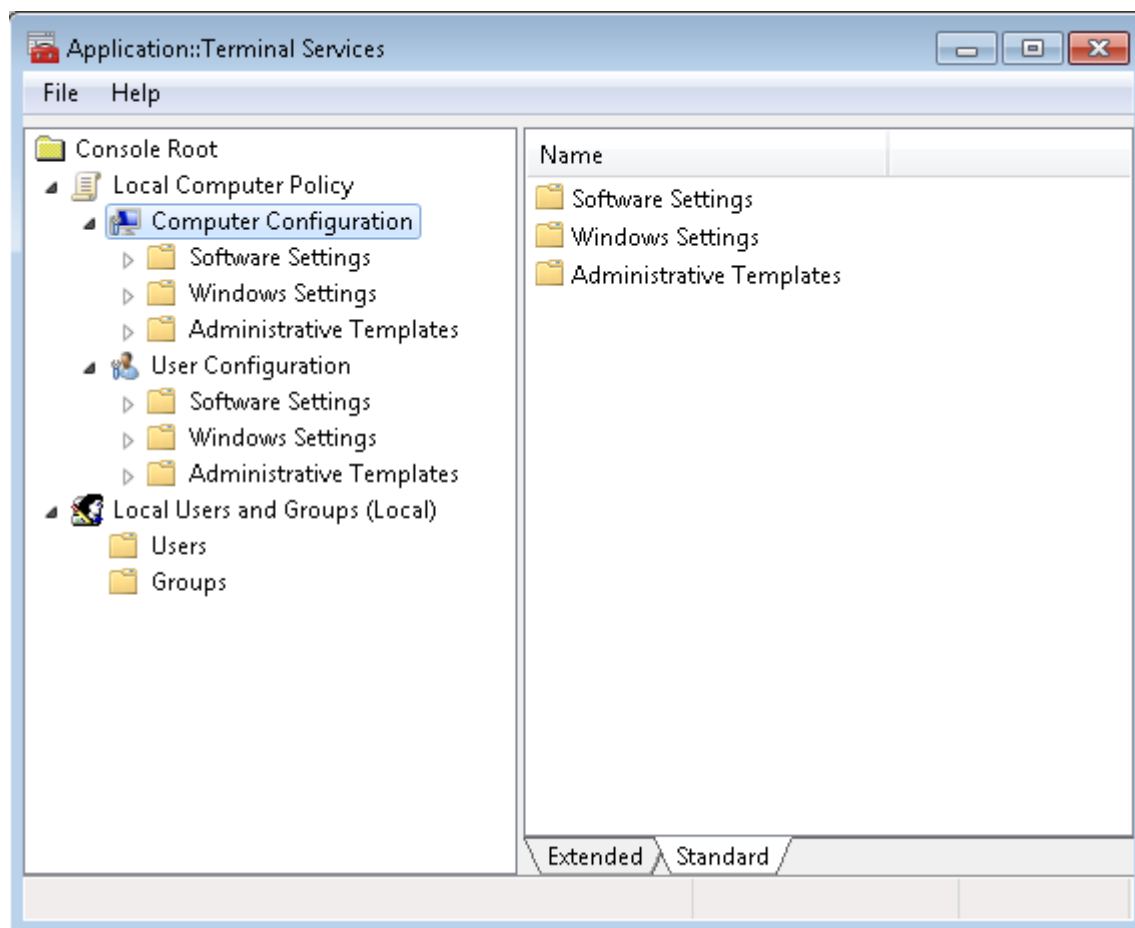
Application::Terminal Services

File Help

Console Root
Local Computer Policy
Computer Configuration
Software Settings
Windows Settings
Administrative Templates
User Configuration
Software Settings
Windows Settings
Administrative Templates
Local Users and Groups (Local)
Users
Groups

Name
Software Settings
Windows Settings
Administrative Templates

Extended Standard